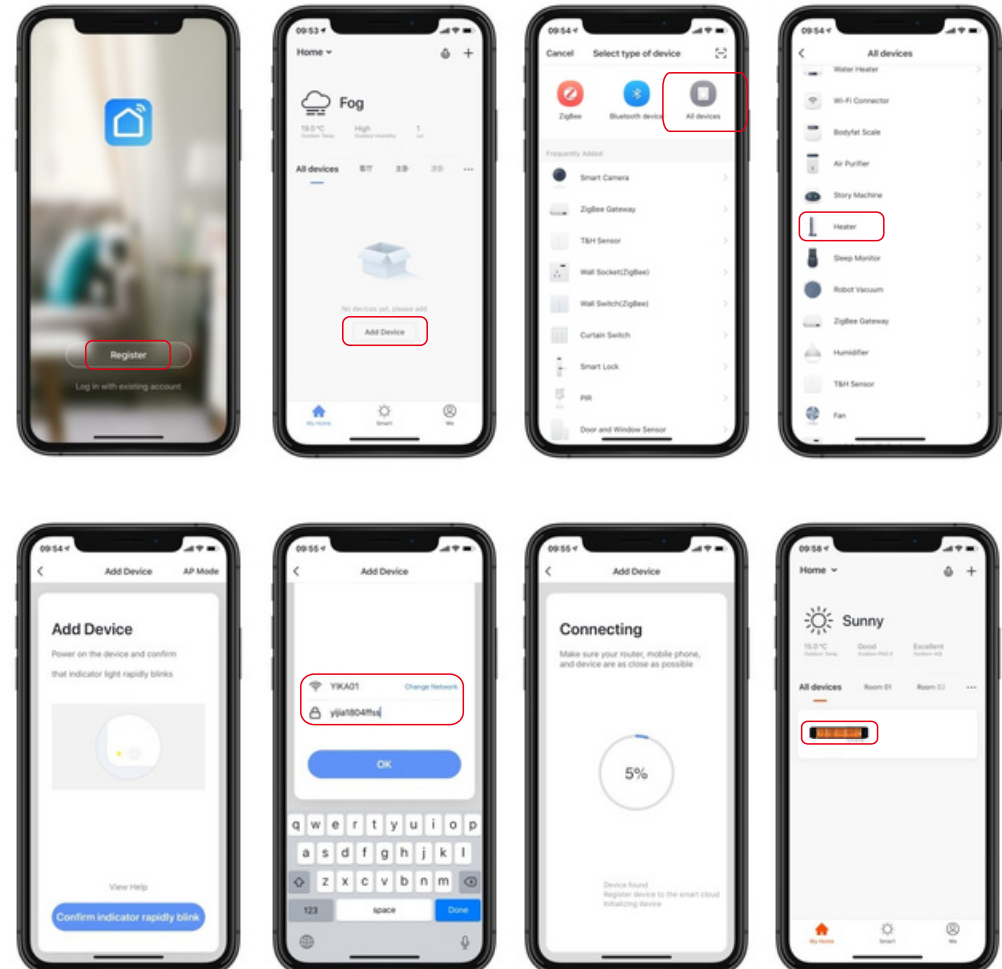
Register

Log in with existing account

09:53

Home

Fog

19.0°C Outdoor Temp

High Outdoor Humidity

1

All devices

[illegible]

No devices yet, please add

Add Device

My Home

Smart

Me

09:54

Cancel

Select type of device

ZigBee

Bluetooth device

All devices

Frequently Added

Smart Camera

ZigBee Gateway

T&H Sensor

Wall Socket(ZigBee)

Wall Switch(ZigBee)

Curtain Switch

Smart Lock

PIR

Door and Window Sensor

09:54

All devices

Water Heater

Wi-Fi Connector

Bodyfat Scale

Air Purifier

Story Machine

Heater

Sleep Monitor

Robot Vacuum

ZigBee Gateway

Humidifier

T&H Sensor

Fan

09:54

Add Device

AP Mode

Add Device

Power on the device and confirm that indicator light rapidly blinks

View Help

Confirm indicator rapidly blink

09:55

Add Device

YIKA01

Change Network

yijia1804ffss

OK

q w e r t y u i o p

a s d f g h j k l

z x c v b n m

123

space

Done

09:55

Add Device

Connecting

Make sure your router, mobile phone, and device are as close as possible

5%

Device found

Register device to the smart cloud

Initializing device

09:58

Home

Sunny

15.0°C Outdoor Temp

Good Outdoor PM2.5

Excellent Outdoor AQI

All devices

Room 01

Room 02

My Home

Smart

Me